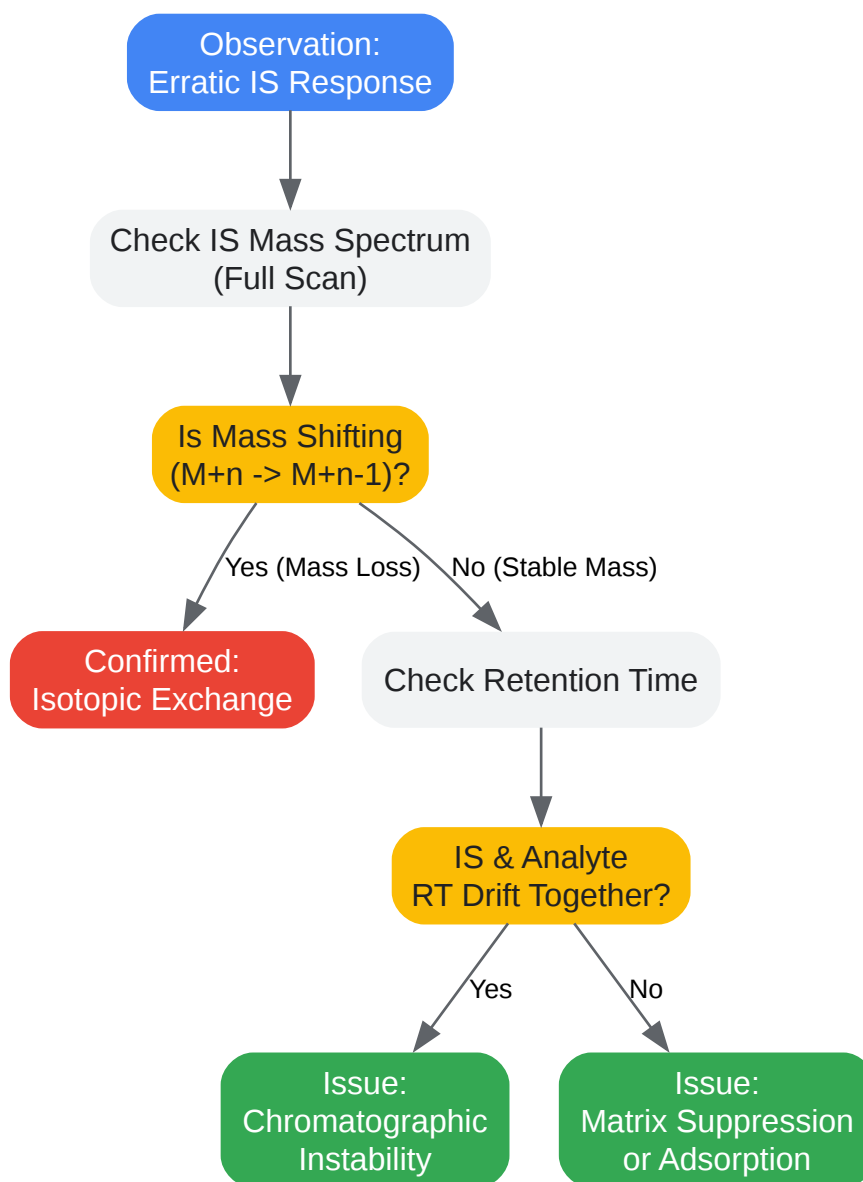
Observation:
Erratic IS Response

Check IS Mass Spectrum
(Full Scan)

Is Mass Shifting
(M+n -> M+n-1)?

Yes (Mass Loss)

No (Stable Mass)

Confirmed:
Isotopic Exchange

Check Retention Time

IS & Analyte
RT Drift Together?

Yes

No

Issue:
Chromatographic
Instability

Issue:
Matrix Suppression
or Adsorption